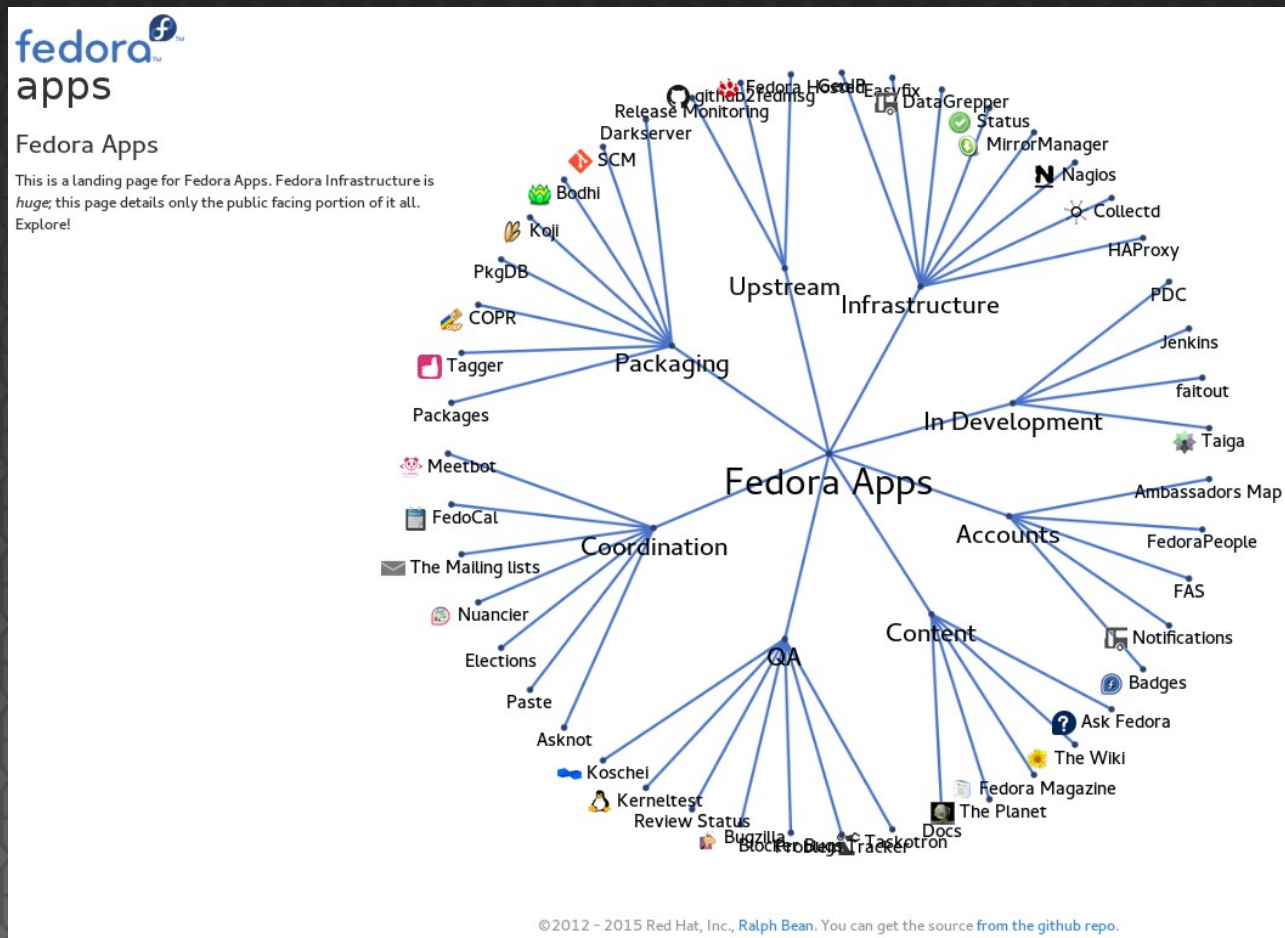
fedora
apps

Fedora Apps

This is a landing page for Fedora Apps. Fedora Infrastructure is *huge*; this page details only the public facing portion of it all. Explore!

Fedora Apps

Upstream
Release Monitoring
github2fedmsg
Fedora Hosted

Infrastructure
GeoIP
Easyfix
DataGrepper
Status
MirrorManager
Nagios
Collectd
HAProxy

In Development
PDC
Jenkins
faitout
Taiga

Accounts
Ambassadors Map
FedoraPeople
FAS
Notifications
Badges

Content
Ask Fedora
The Wiki
Fedora Magazine
The Planet
Docs

QA
Taskotron
Bugs
Tracker
Problems
Blocker
Bugzilla
Review Status
Kerneltest
Koschei

Coordination
Meetbot
FedoCal
The Mailing lists
Nuancier
Elections
Paste
Asknot

Packaging
Darkserver
SCM
Bodhi
Koji
PkgDB
COPR
Tagger
Packages

©2012 - 2015 Red Hat, Inc., Ralph Bean. You can get the source from the github repo.